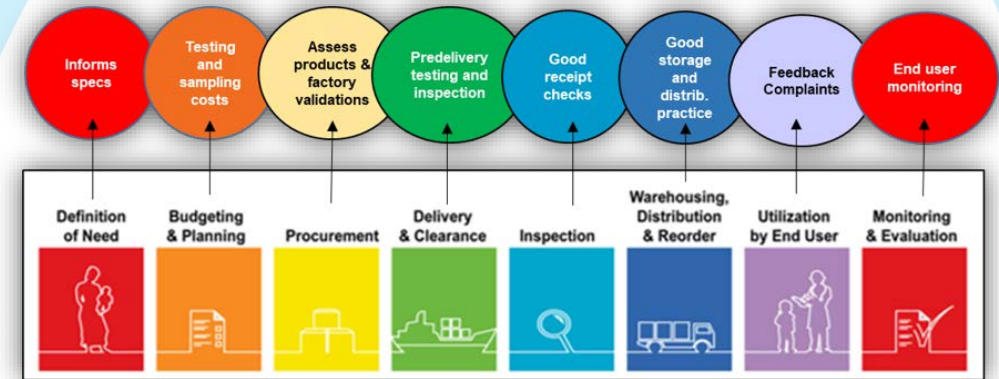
Informs specs

Testing and sampling costs

Assess products & factory validations

Predelivery testing and inspection

Good receipt checks

Good storage and distrib. practice

Feedback Complaints

End user monitoring

Definition of Need

Budgeting & Planning

Procurement

Delivery & Clearance

Inspection

Warehousing, Distribution & Reorder

Utilization by End User

Monitoring & Evaluation